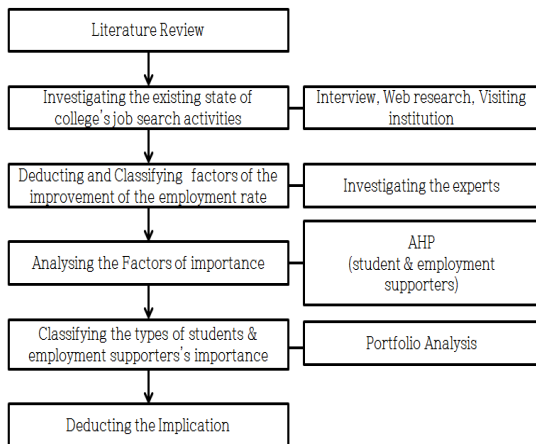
Literature Review

Investigating the existing state of college's job search activities

Interview, Web research, Visiting institution

Deducting and Classifying factors of the improvement of the employment rate

Investigating the experts

Analysing the Factors of importance

AHP
(student & employment supporters)

Classifying the types of students & employment supporters's importance

Portfolio Analysis

Deducting the Implication